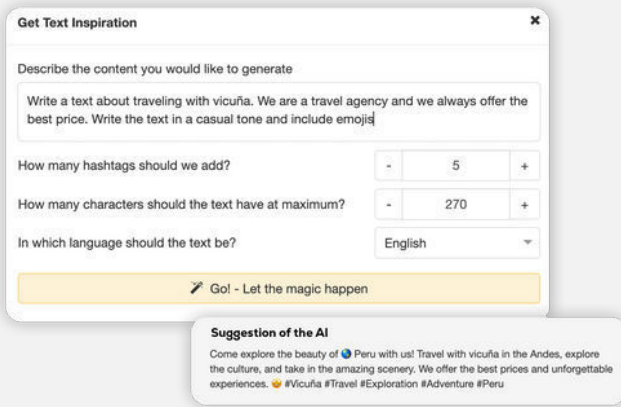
Get Text Inspiration

×

Describe the content you would like to generate

Write a text about traveling with vicuña. We are a travel agency and we always offer the best price. Write the text in a casual tone and include emojis

How many hashtags should we add?

- 5 +

How many characters should the text have at maximum?

- 270 +

In which language should the text be?

English

Go! - Let the magic happen

Suggestion of the AI

Come explore the beauty of 🌎 Peru with us! Travel with vicuña in the Andes, explore the culture, and take in the amazing scenery. We offer the best prices and unforgettable experiences. 😉 #Vicuña #Travel #Exploration #Adventure #Peru